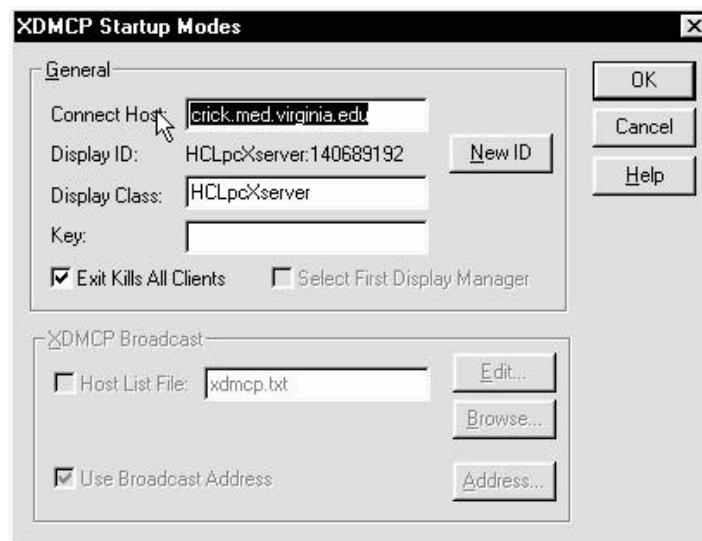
XDMCP Startup Modes

General

Connect Host: crick.med.virginia.edu

Display ID: HCLpcXserver:140689192

New ID

Display Class: HCLpcXserver

Key:

Exit Kills All Clients

Select First Display Manager

XDMCP Broadcast

Host List File: xdmcp.txt

Edit...

Browse...

Use Broadcast Address

Address...

OK

Cancel

Help